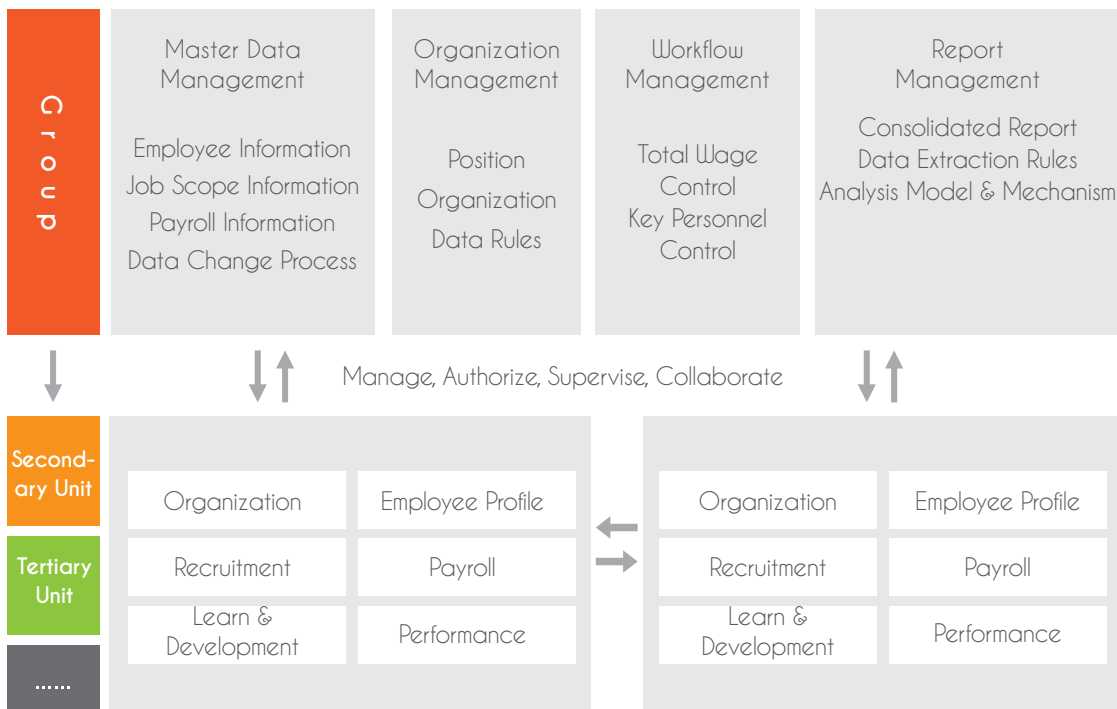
Group

Master Data Management

Employee Information
Job Scope Information
Payroll Information
Data Change Process

Organization Management

Position
Organization
Data Rules

Workflow Management

Total Wage Control
Key Personnel Control

Report Management

Consolidated Report
Data Extraction Rules
Analysis Model & Mechanism

Manage, Authorize, Supervise, Collaborate

Secondary Unit

Tertiary Unit

......

| Organization | Employee Profile |
|---|---|
| Recruitment | Payroll |
| Learn & Development | Performance |

| Organization | Employee Profile |
|---|---|
| Recruitment | Payroll |
| Learn & Development | Performance |